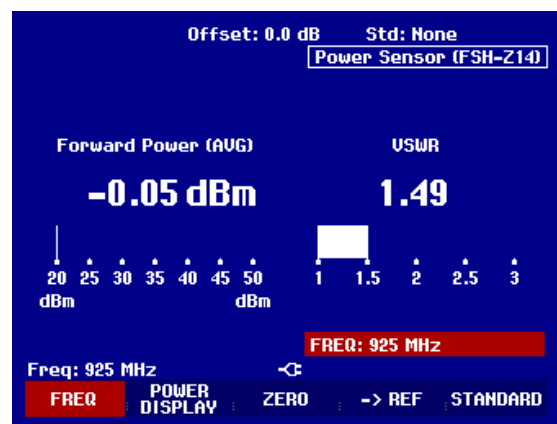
Offset: 0.0 dB Std: None

Power Sensor (FSH-Z14)

Forward Power (AVG)

-0.05 dBm

20 25 30 35 40 45 50

dBm dBm

VSWR

1.49

1 1.5 2 2.5 3

FREQ: 925 MHz

Freq: 925 MHz

FREQ

POWER DISPLAY

ZERO

-> REF

STANDARD